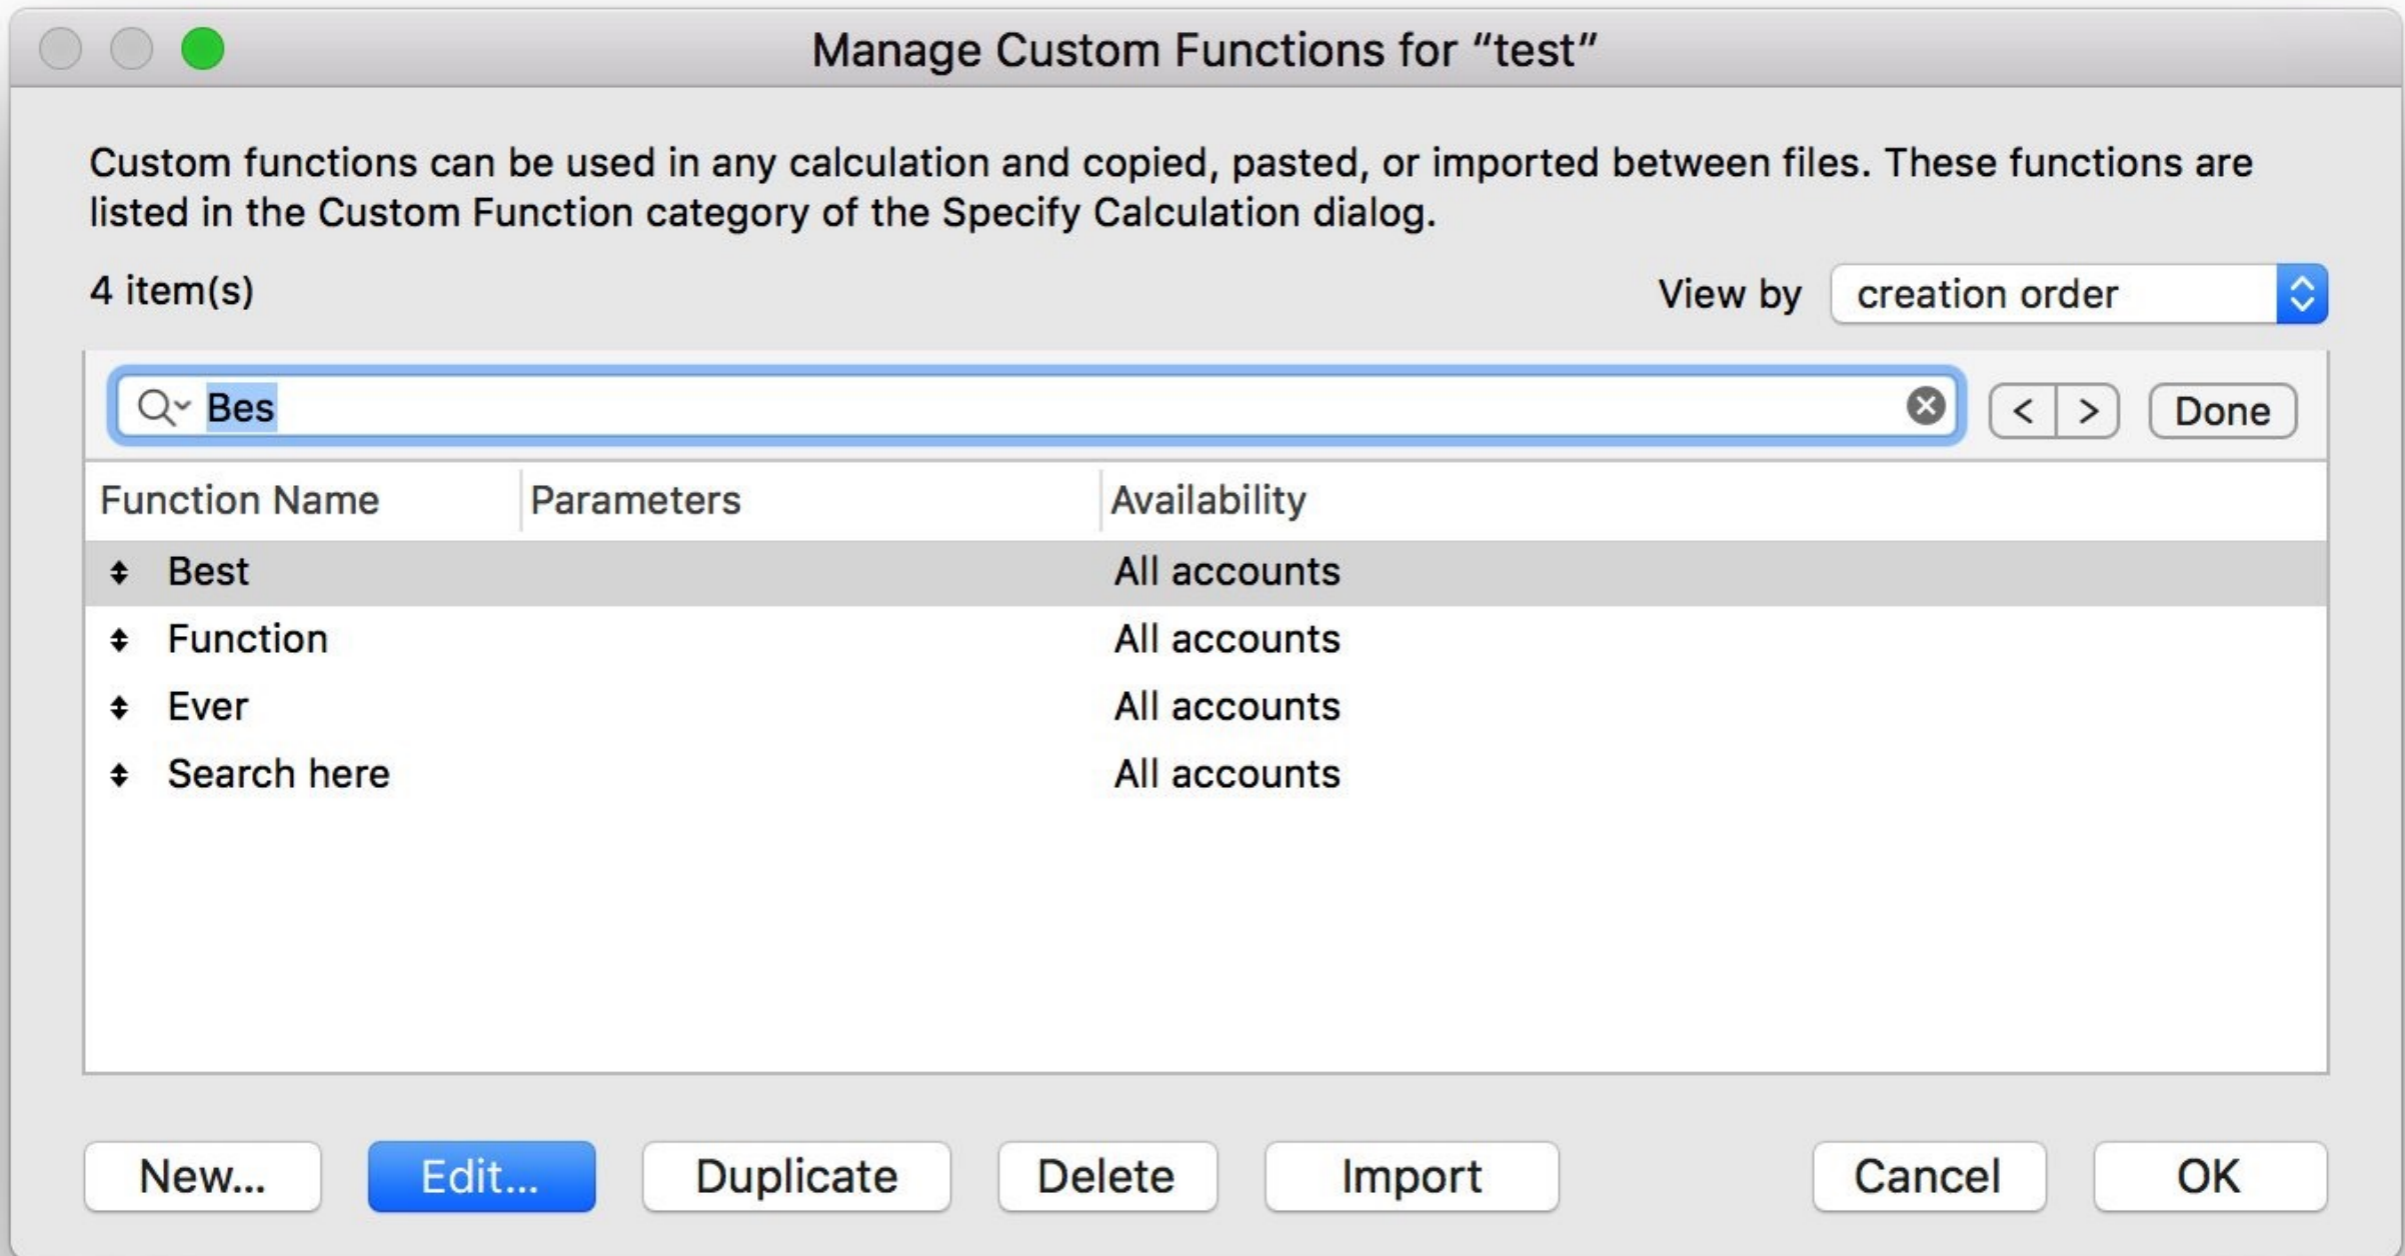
Manage Custom Functions for “test”

Custom functions can be used in any calculation and copied, pasted, or imported between files. These functions are listed in the Custom Function category of the Specify Calculation dialog.

4 item(s)

View by creation order

Bes

< > Done

| Function Name | Parameters | Availability |
|---|---|---|
| Best | | All accounts |
| Function | | All accounts |
| Ever | | All accounts |
| Search here | | All accounts |

New... Edit... Duplicate Delete Import Cancel OK